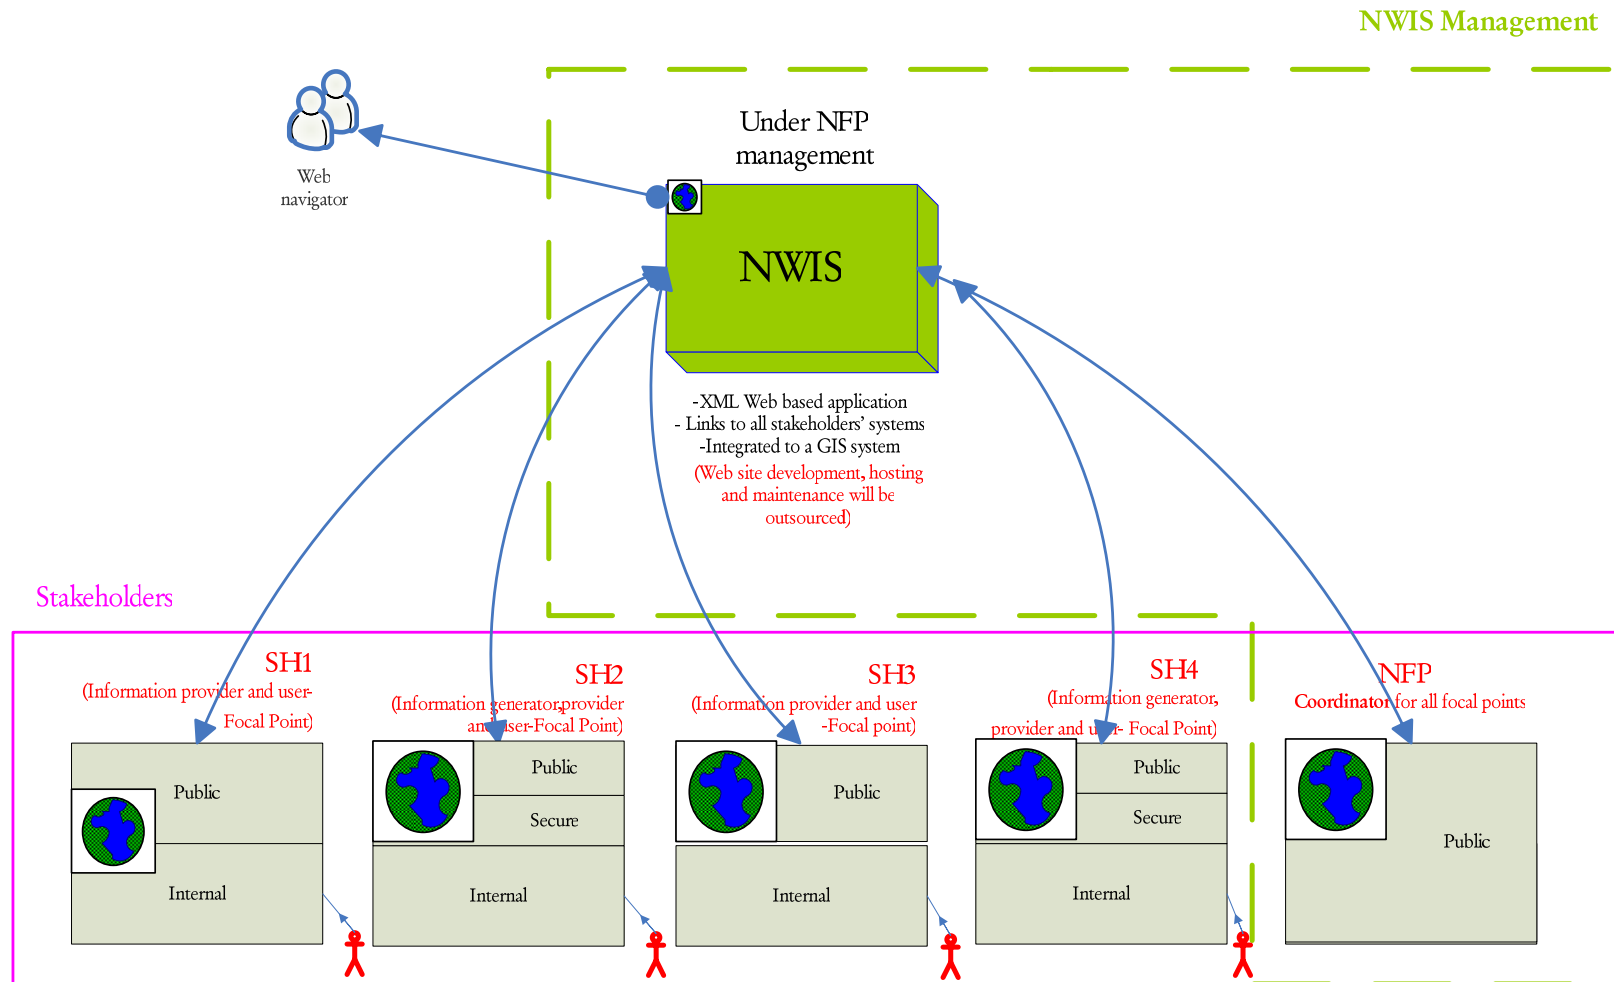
NWIS Management

Web navigator

Under NFP management

NWIS

-XML Web based application
- Links to all stakeholders' systems
-Integrated to a GIS system
(Web site development, hosting and maintenance will be outsourced)

Stakeholders

SH1
(Information provider and user-Focal Point)

Public

Internal

SH2
(Information generator,provider and user-Focal Point)

Public

Secure

Internal

SH3
(Information provider and user -Focal point)

Public

Internal

SH4
(Information generator, provider and user- Focal Point)

Public

Secure

Internal

NFP
Coordinator for all focal points

Public